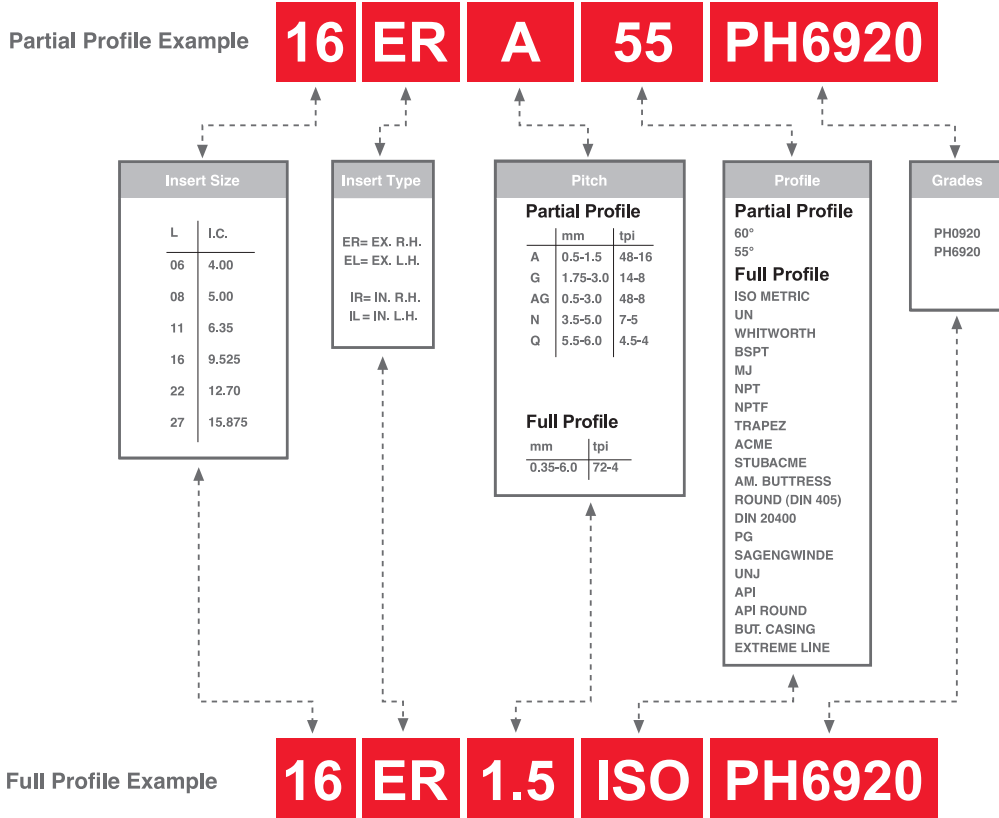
Partial Profile Example 16 ER A 55 PH6920

Insert Size

| L | I.C. |
|---|---|
| 06 | 4.00 |
| 08 | 5.00 |
| 11 | 6.35 |
| 16 | 9.525 |
| 22 | 12.70 |
| 27 | 15.875 |

Insert Type

ER= EX. R.H.
EL= EX. L.H.

IR= IN. R.H.
IL= IN. L.H.

Pitch

Partial Profile

| | mm | tpi |
|---|---|---|
| A | 0.5-1.5 | 48-16 |
| G | 1.75-3.0 | 14-8 |
| AG | 0.5-3.0 | 48-8 |
| N | 3.5-5.0 | 7-5 |
| Q | 5.5-6.0 | 4.5-4 |

Full Profile

| mm | tpi |
|---|---|
| 0.35-6.0 | 72-4 |

Profile

Partial Profile
60°
55°
Full Profile
ISO METRIC
UN
WHITWORTH
BSPT
MJ
NPT
NPTF
TRAPEZ
ACME
STUBACME
AM. BUTTRESS
ROUND (DIN 405)
DIN 20400
PG
SAGENGWINDE
UNJ
API
API ROUND
BUT. CASING
EXTREME LINE

Grades

PH0920
PH6920

Full Profile Example 16 ER 1.5 ISO PH6920